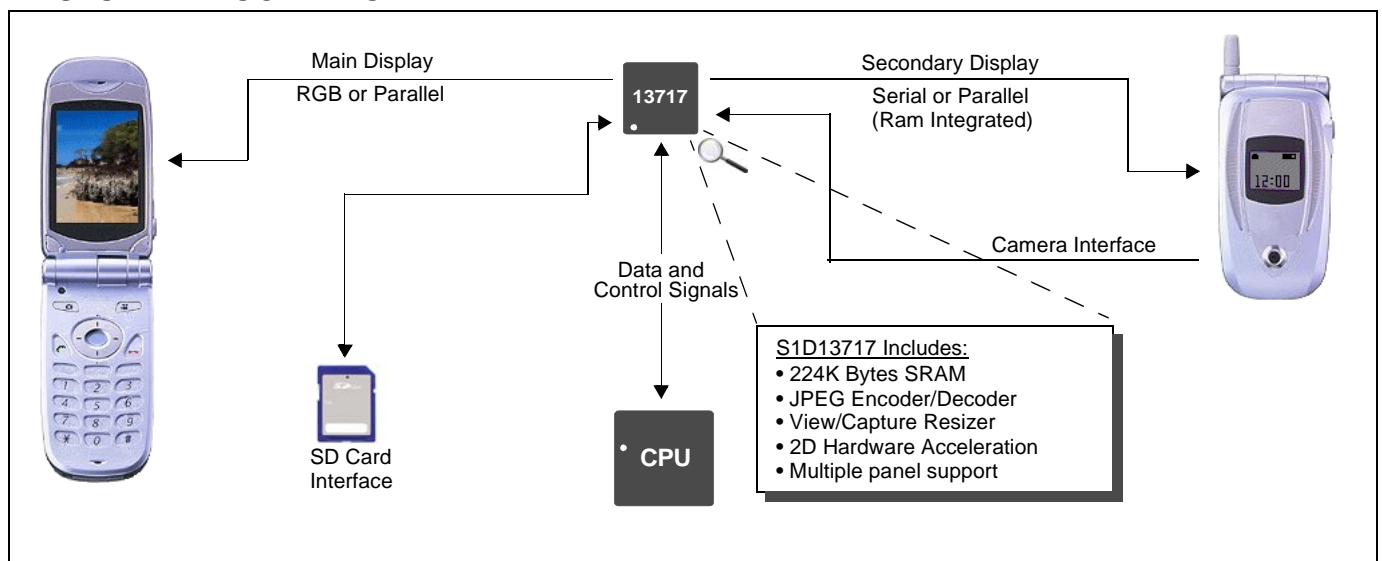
Main Display

RGB or Parallel

13717

Secondary Display

Serial or Parallel
(Ram Integrated)

12:00

Camera Interface

Data and
Control Signals

S1D13717 Includes:
• 224K Bytes SRAM
• JPEG Encoder/Decoder
• View/Capture Resizer
• 2D Hardware Acceleration
• Multiple panel support

SD Card
Interface

CPU